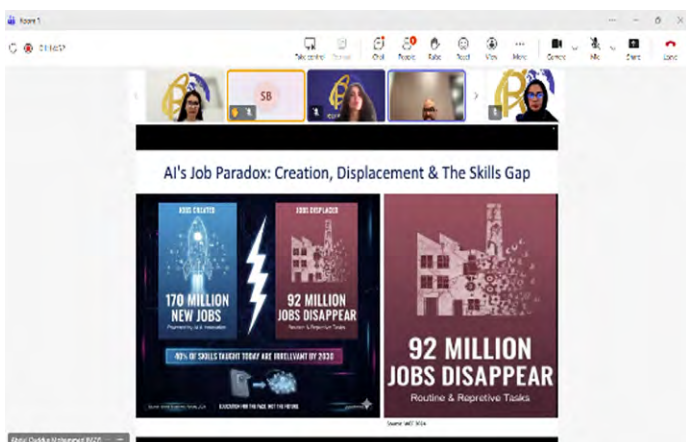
Room 1

00:16:57

Take control Format Chat People Raise React View More Camera Mic Share Leave

SB

AI's Job Paradox: Creation, Displacement & The Skills Gap

JOBS CREATED

170 MILLION NEW JOBS

Powered by AI & Innovation

JOBS DISPLACED

92 MILLION JOBS DISAPPEAR

Routine & Repetitive Tasks

40% OF SKILLS TAUGHT TODAY ARE IRRELEVANT BY 2030

EDUCATION FOR THE PAST, NOT THE FUTURE

92 MILLION JOBS DISAPPEAR

Routine & Repretive Tasks

Source: WEF 2025

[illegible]